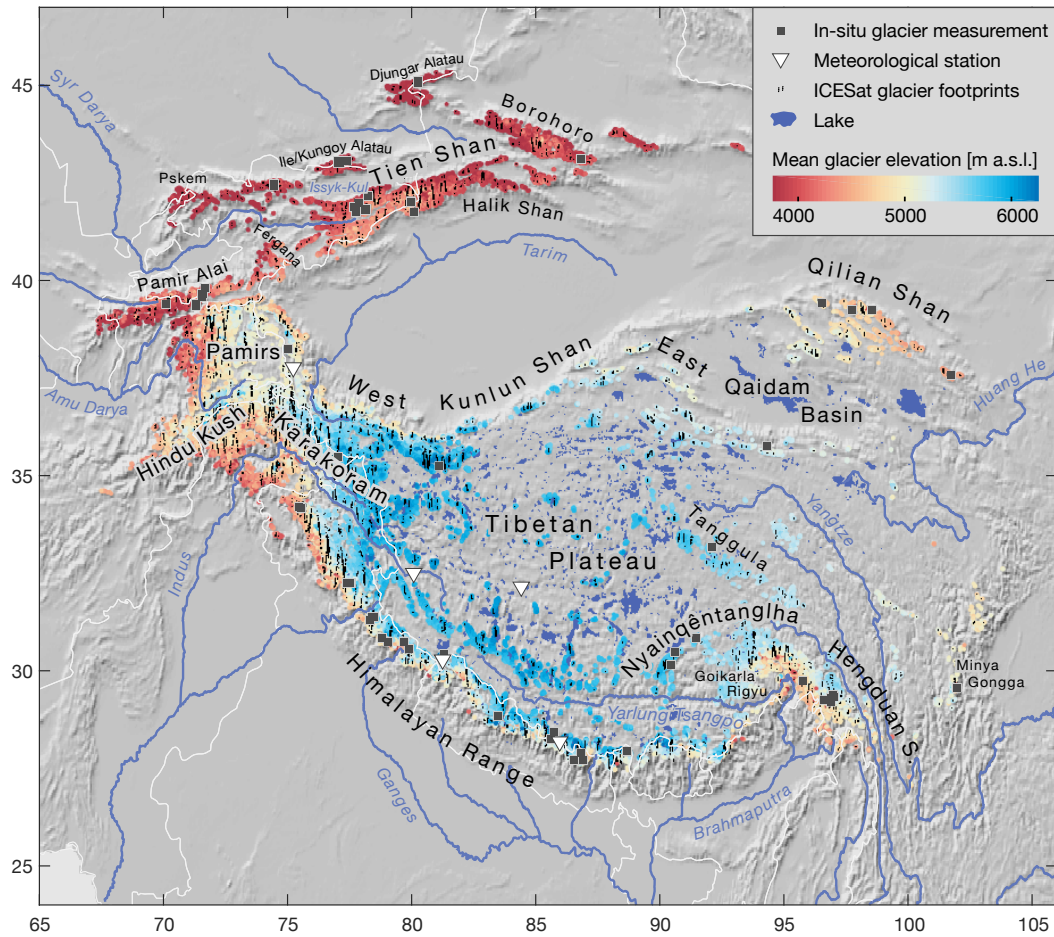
In-situ glacier measurement
Meteorological station
ICESat glacier footprints
Lake
Mean glacier elevation [m a.s.l.]
4000
5000
6000

45
40
35
30
25

Djungar Alatau
Borohoro
Syr Darya
Ile/Kungoy Alatau
Pskem
Tien Shan
Issyk-Kul
Halik Shan
Fergana
Tarim
Pamir Alai
Qilian Shan
Pamirs
East
West
Kunlun Shan
Qaidam
Basin
Huang He
Amu Darya
Hindu Kush
Karakoram
Tibetan
Plateau
Tanggula
Yangtze
Indus
Nyainqêntanglha
Hengduan S.
Minya Gongga
Goikarla Rigyu
Yarlung Tsangpo
Himalayan Range
Ganges
Brahmaputra

65
70
75
80
85
90
95
100
105